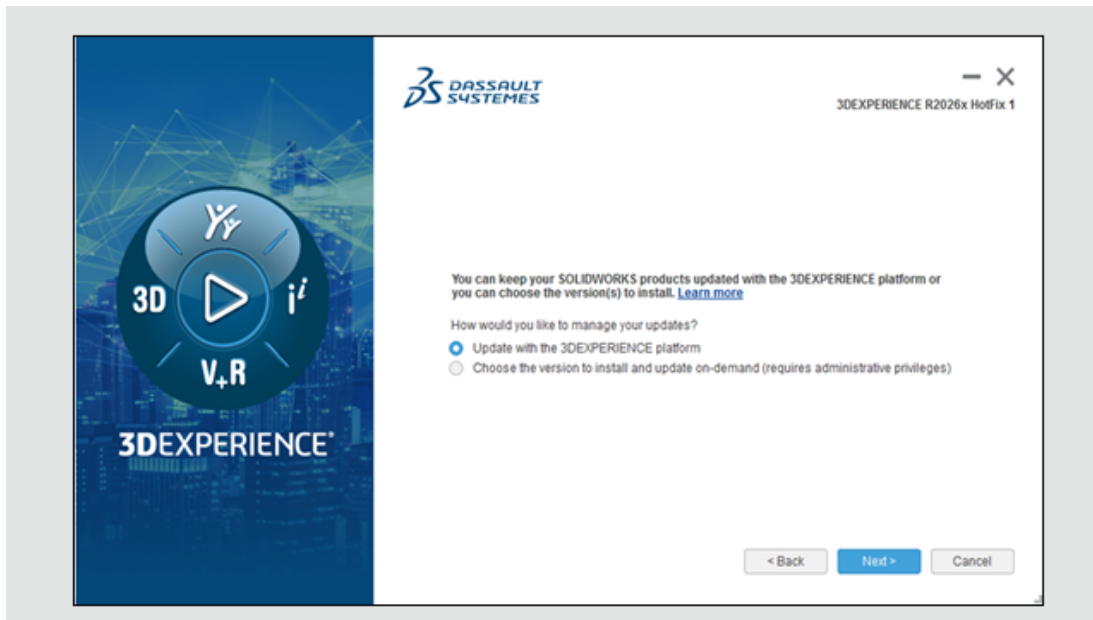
3D
$i^i$
$V_+R$
3DEXPERIENCE®

3DS DASSAULT SYSTEMES

— ✕
3DEXPERIENCE R2026x HotFix 1

You can keep your SOLIDWORKS products updated with the 3DEXPERIENCE platform or you can choose the version(s) to install. Learn more

How would you like to manage your updates?
Update with the 3DEXPERIENCE platform
Choose the version to install and update on-demand (requires administrative privileges)

< Back
Next >
Cancel